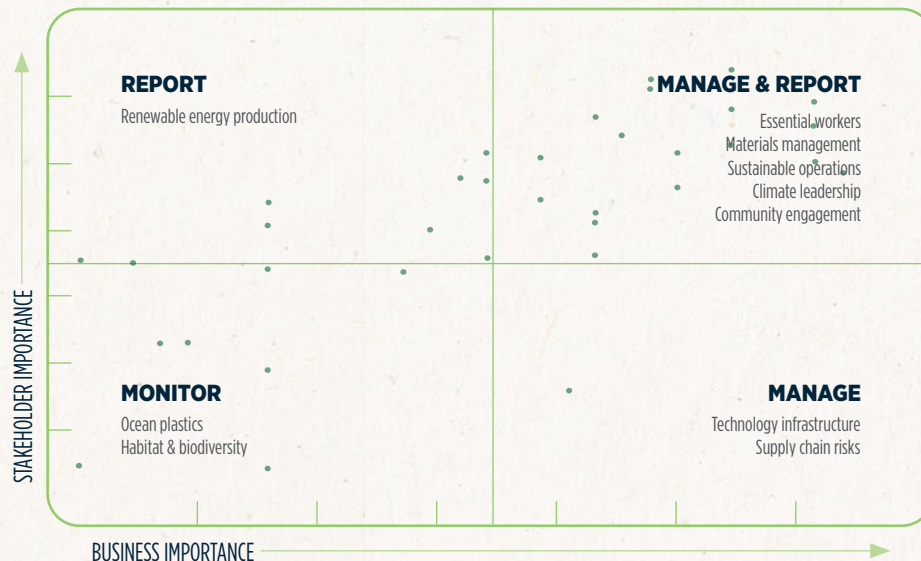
REPORT
Renewable energy production

MANAGE & REPORT
Essential workers
Materials management
Sustainable operations
Climate leadership
Community engagement

MONITOR
Ocean plastics
Habitat & biodiversity

MANAGE
Technology infrastructure
Supply chain risks

STAKEHOLDER IMPORTANCE

BUSINESS IMPORTANCE